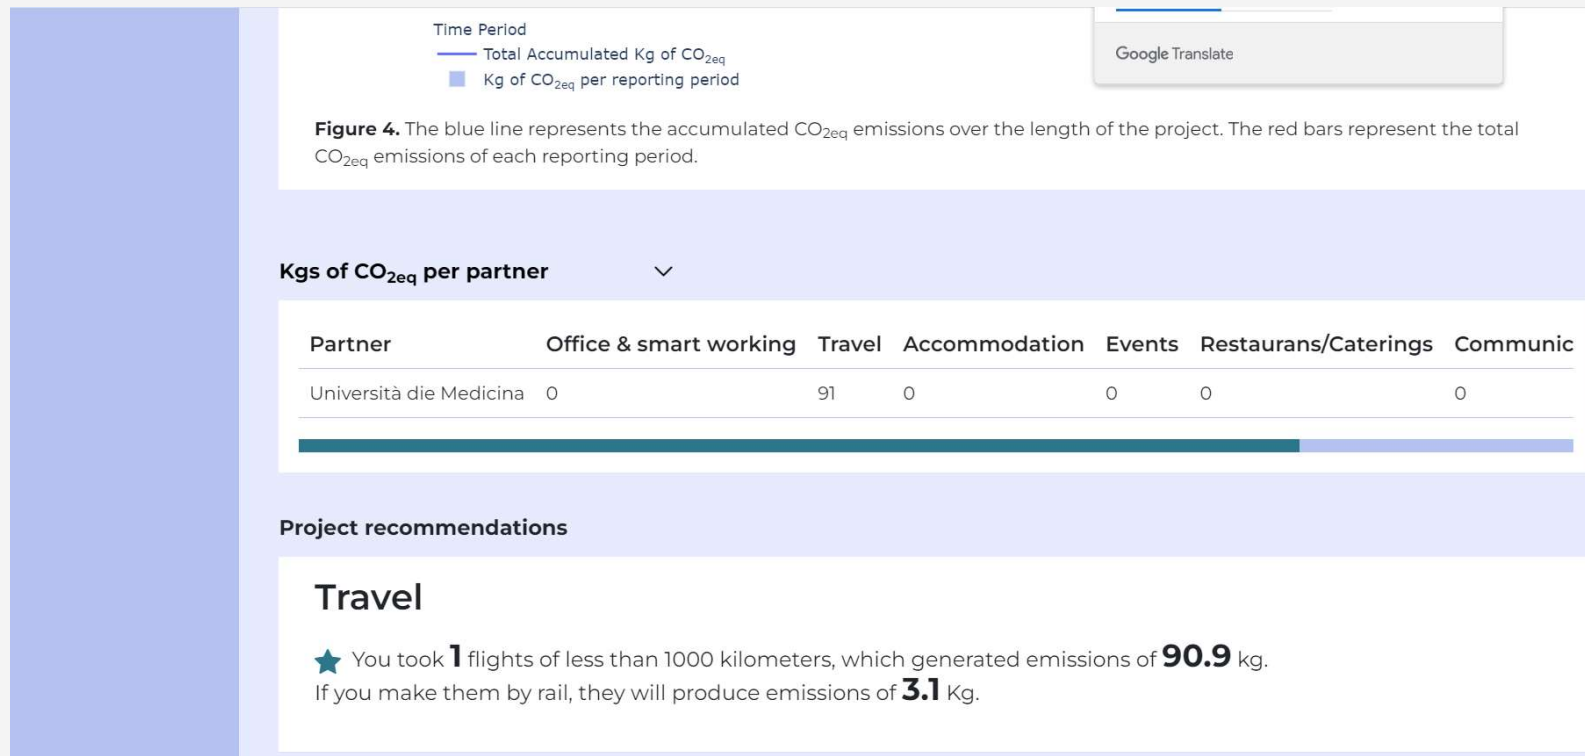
Time Period
Total Accumulated Kg of $CO_{2eq}$
Kg of $CO_{2eq}$ per reporting period

Google Translate

**Figure 4.** The blue line represents the accumulated $CO_{2eq}$ emissions over the length of the project. The red bars represent the total $CO_{2eq}$ emissions of each reporting period.

Kgs of $CO_{2eq}$ per partner

| Partner | Office & smart working | Travel | Accommodation | Events | Restaurans/Caterings | Communic |
|---|---|---|---|---|---|---|
| Università die Medicina | 0 | 91 | 0 | 0 | 0 | 0 |

Project recommendations

Travel

You took 1 flights of less than 1000 kilometers, which generated emissions of 90.9 kg.
If you make them by rail, they will produce emissions of 3.1 Kg.